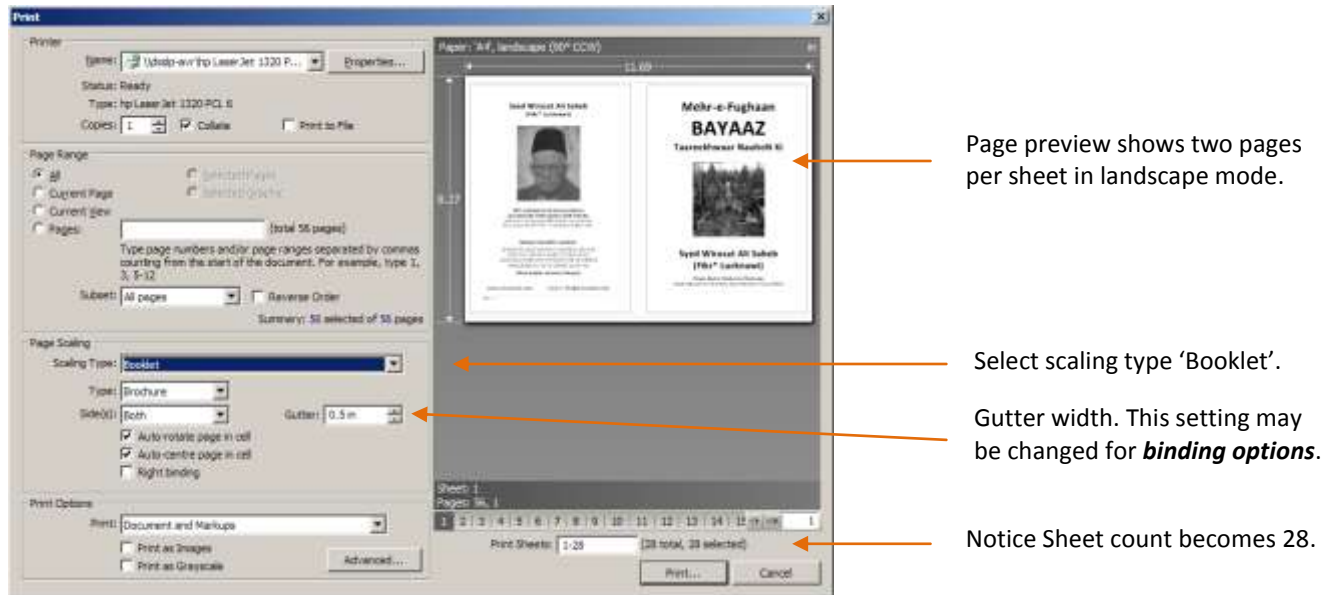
Print

Printer
Name: \\dsslp-avr\hp LaserJet 1320 P... Properties...
Status: Ready
Type: hp LaserJet 1320 PCL 6
Copies: 1 Collate Print to File

Page Range
All
Current Page
Current View
Pages:
Selected Pages
Selected Graphic
(total 56 pages)
Type page numbers and/or page ranges separated by commas counting from the start of the document. For example, type 1, 3, 5-12
Subset: All pages Reverse Order
Summary: 56 selected of 56 pages

Page Scaling
Scaling Type: Booklet
Type: Brochure
Side(s): Both
Gutter: 0.5 in
Auto-rotate page in cell
Auto-centre page in cell
Right binding

Print Options
Print: Document and Markups
Print as Images
Print as Grayscale
Advanced...

Paper: A4, landscape (90° CCW)
11.69
8.27

Syed Wiqaar Ali Saheb
(Fikr* Lucknawi)

Mehr-e-Fughaan
BAYAAZ
Tasreekhwaar Nauhon Ki

Syed Wiqaar Ali Saheb
(Fikr* Lucknawi)

Sheet: 1
Pages: 56, 1

1 2 3 4 5 6 7 8 9 10 11 12 13 14 15 1
Print Sheets: 1-28 (28 total, 28 selected)
Print... Cancel

Page preview shows two pages per sheet in landscape mode.

Select scaling type 'Booklet'.

Gutter width. This setting may be changed for *binding options*.

Notice Sheet count becomes 28.